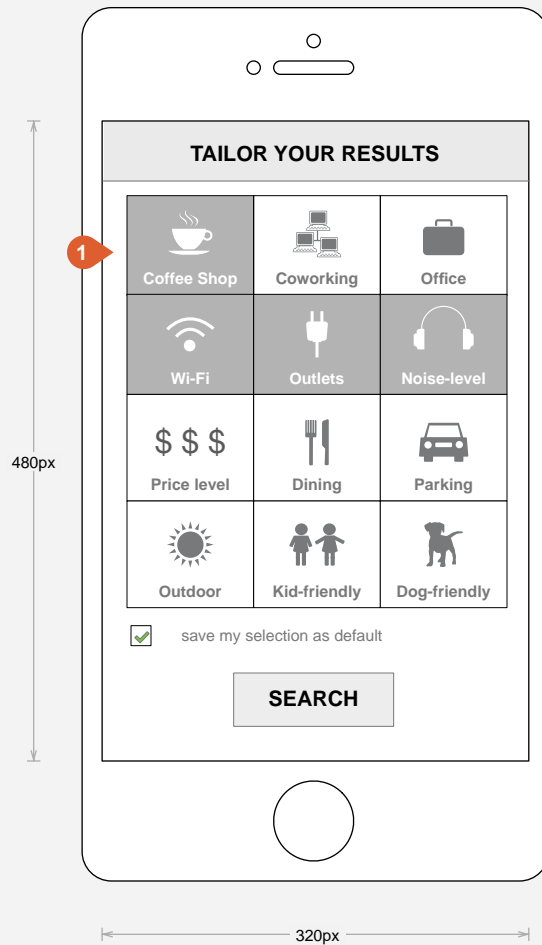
480px

TAILOR YOUR RESULTS

1

| Coffee Shop | Coworking | Office |
|---|---|---|
| Wi-Fi | Outlets | Noise-level |
| \$ \$ \$ Price level | Dining | Parking |
| Outdoor | Kid-friendly | Dog-friendly |

save my selection as default

SEARCH

320px